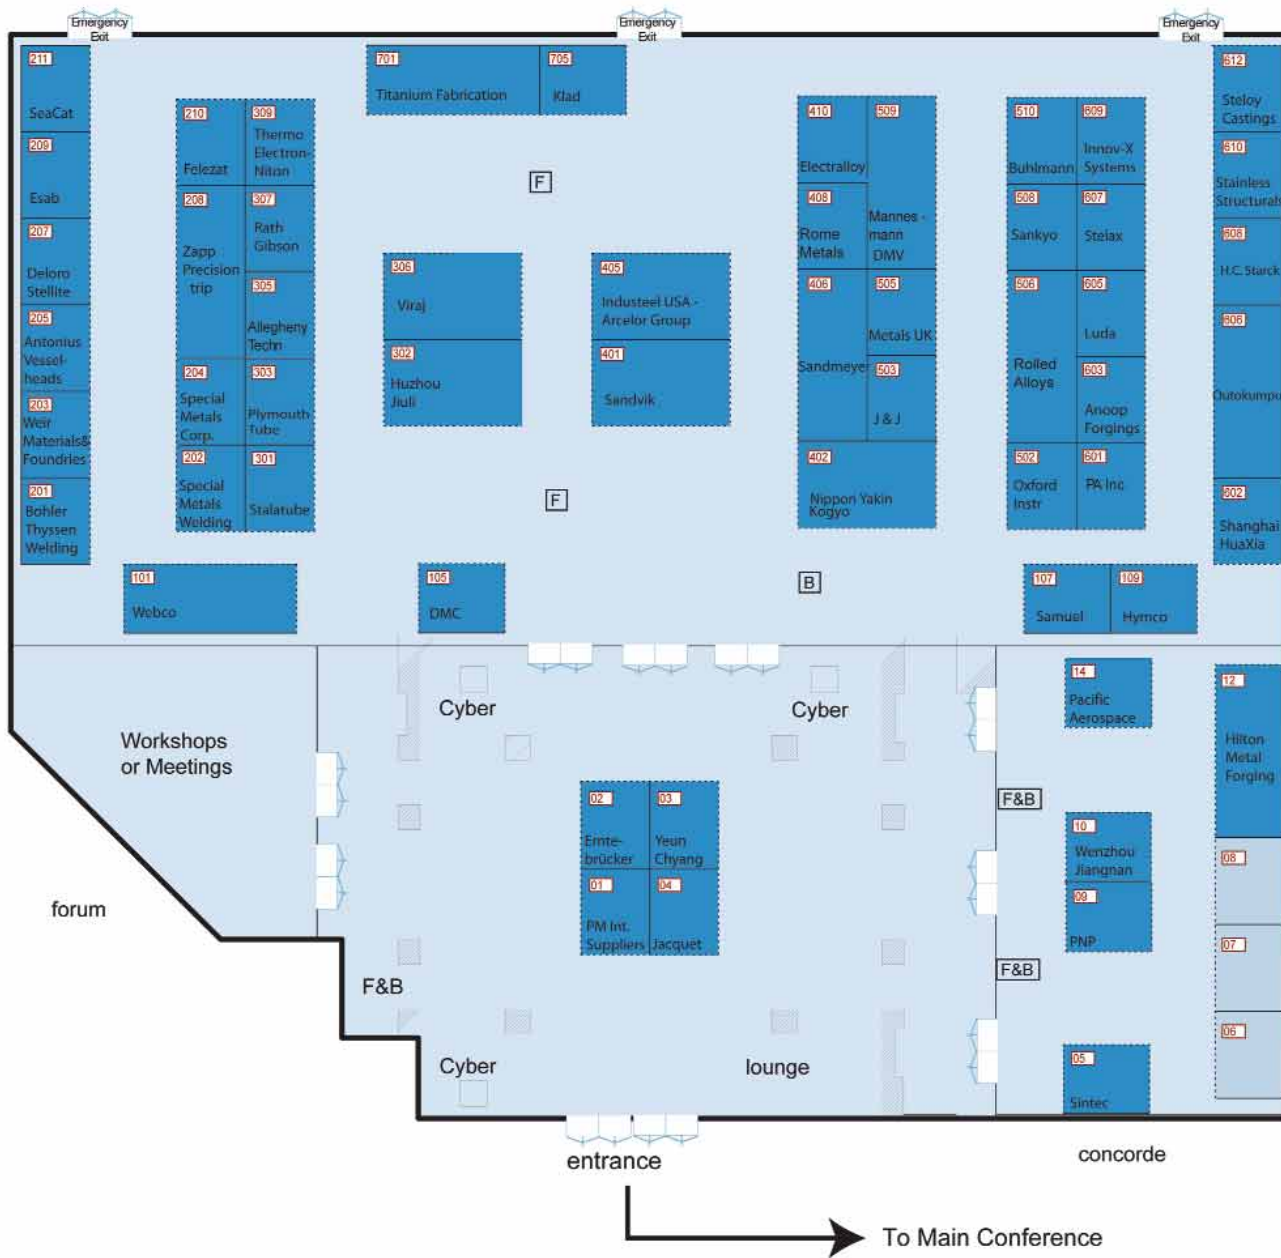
Emergency Exit
Emergency Exit
Emergency Exit

211 SeaCat
209 Esab
207 Deloro Stellite
205 Antonius Vessel-heads
203 Weir Materials& Foundries
201 Bohler Thyssen Welding

210 Felezat
309 Thermo Electron-Niton
208 Zapp Precision trip
307 Rath Gibson
305 Allegheny Techn
204 Special Metals Corp.
303 Plymouth Tube
202 Special Metals Welding
301 Stalatube

701 Titanium Fabrication
705 Klad

F

306 Viraj
302 Huzhou Jiuli

405 Industeel USA - Arcelor Group
401 Sandvik

F

410 Electralloy
509 Mannes-mann DMV
408 Rome Metals
406 Sandmeyer
505 Metals UK
503 J & J
402 Nippon Yakin Kogyo

B

510 Buhlmann
609 Innov-X Systems
508 Sankyo
607 Stelax
506 Rolled Alloys
605 Luda
603 Anoop Forgings
502 Oxford Instr
601 PA Inc

612 Steloy Castings
610 Stainless Structurals
608 H.C. Starck
606 Outokumpu
602 Shanghai HuaXia

101 Webco
105 DMC
107 Samuel
109 Hymco

Workshops or Meetings
forum
Cyber
Cyber
02 Emte-brücker
03 Yeun Chyang
01 PM Int. Suppliers
04 Jacquet
F&B
Cyber
lounge
F&B
F&B

14 Pacific Aerospace
10 Wenzhou Jiangnan
09 PNP
05 Sintec

12 Hilton Metal Forging
08
07
06

entrance
concorde
To Main Conference